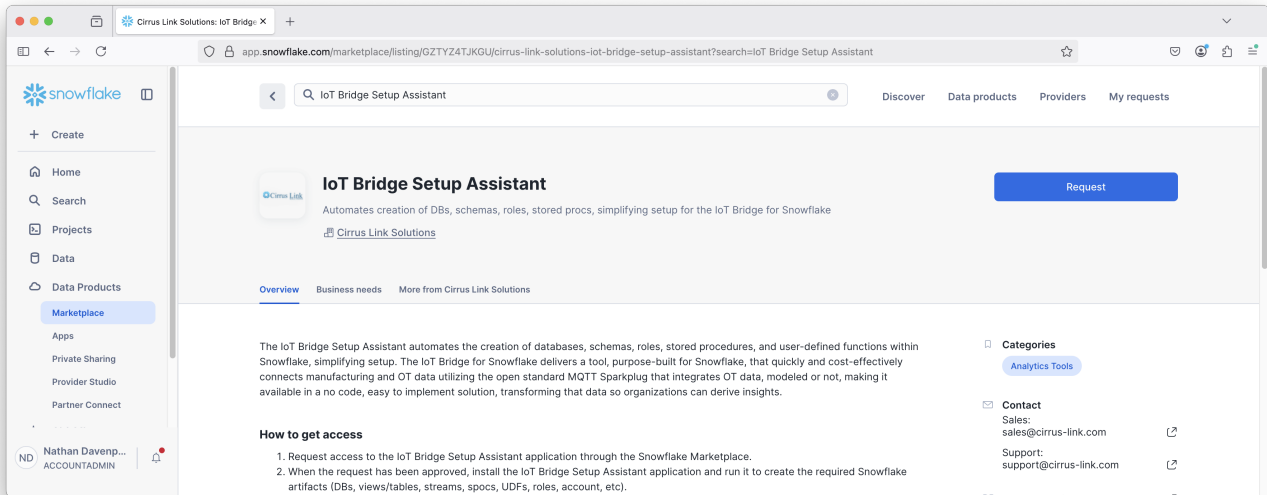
Cirrus Link Solutions: IoT Bridge

app.snowflake.com/marketplace/listing/GZTYZ4TJKGU/cirrus-link-solutions-iot-bridge-setup-assistant?search=IoT Bridge Setup Assistant

snowflake

+ Create

Home

Search

Projects

Data

Data Products

Marketplace

Apps

Private Sharing

Provider Studio

Partner Connect

ND Nathan Davenp...
ACCOUNTADMIN

IoT Bridge Setup Assistant

Discover Data products Providers My requests

Cirrus Link

IoT Bridge Setup Assistant

Automates creation of DBs, schemas, roles, stored procs, simplifying setup for the IoT Bridge for Snowflake

Cirrus Link Solutions

Request

Overview Business needs More from Cirrus Link Solutions

The IoT Bridge Setup Assistant automates the creation of databases, schemas, roles, stored procedures, and user-defined functions within Snowflake, simplifying setup. The IoT Bridge for Snowflake delivers a tool, purpose-built for Snowflake, that quickly and cost-effectively connects manufacturing and OT data utilizing the open standard MQTT Sparkplug that integrates OT data, modeled or not, making it available in a no code, easy to implement solution, transforming that data so organizations can derive insights.

How to get access

1. Request access to the IoT Bridge Setup Assistant application through the Snowflake Marketplace.
2. When the request has been approved, install the IoT Bridge Setup Assistant application and run it to create the required Snowflake artifacts (DBs, views/tables, streams, spocs, UDFs, roles, account, etc).

Categories

Analytics Tools

Contact

Sales:
sales@cirrus-link.com

Support:
support@cirrus-link.com